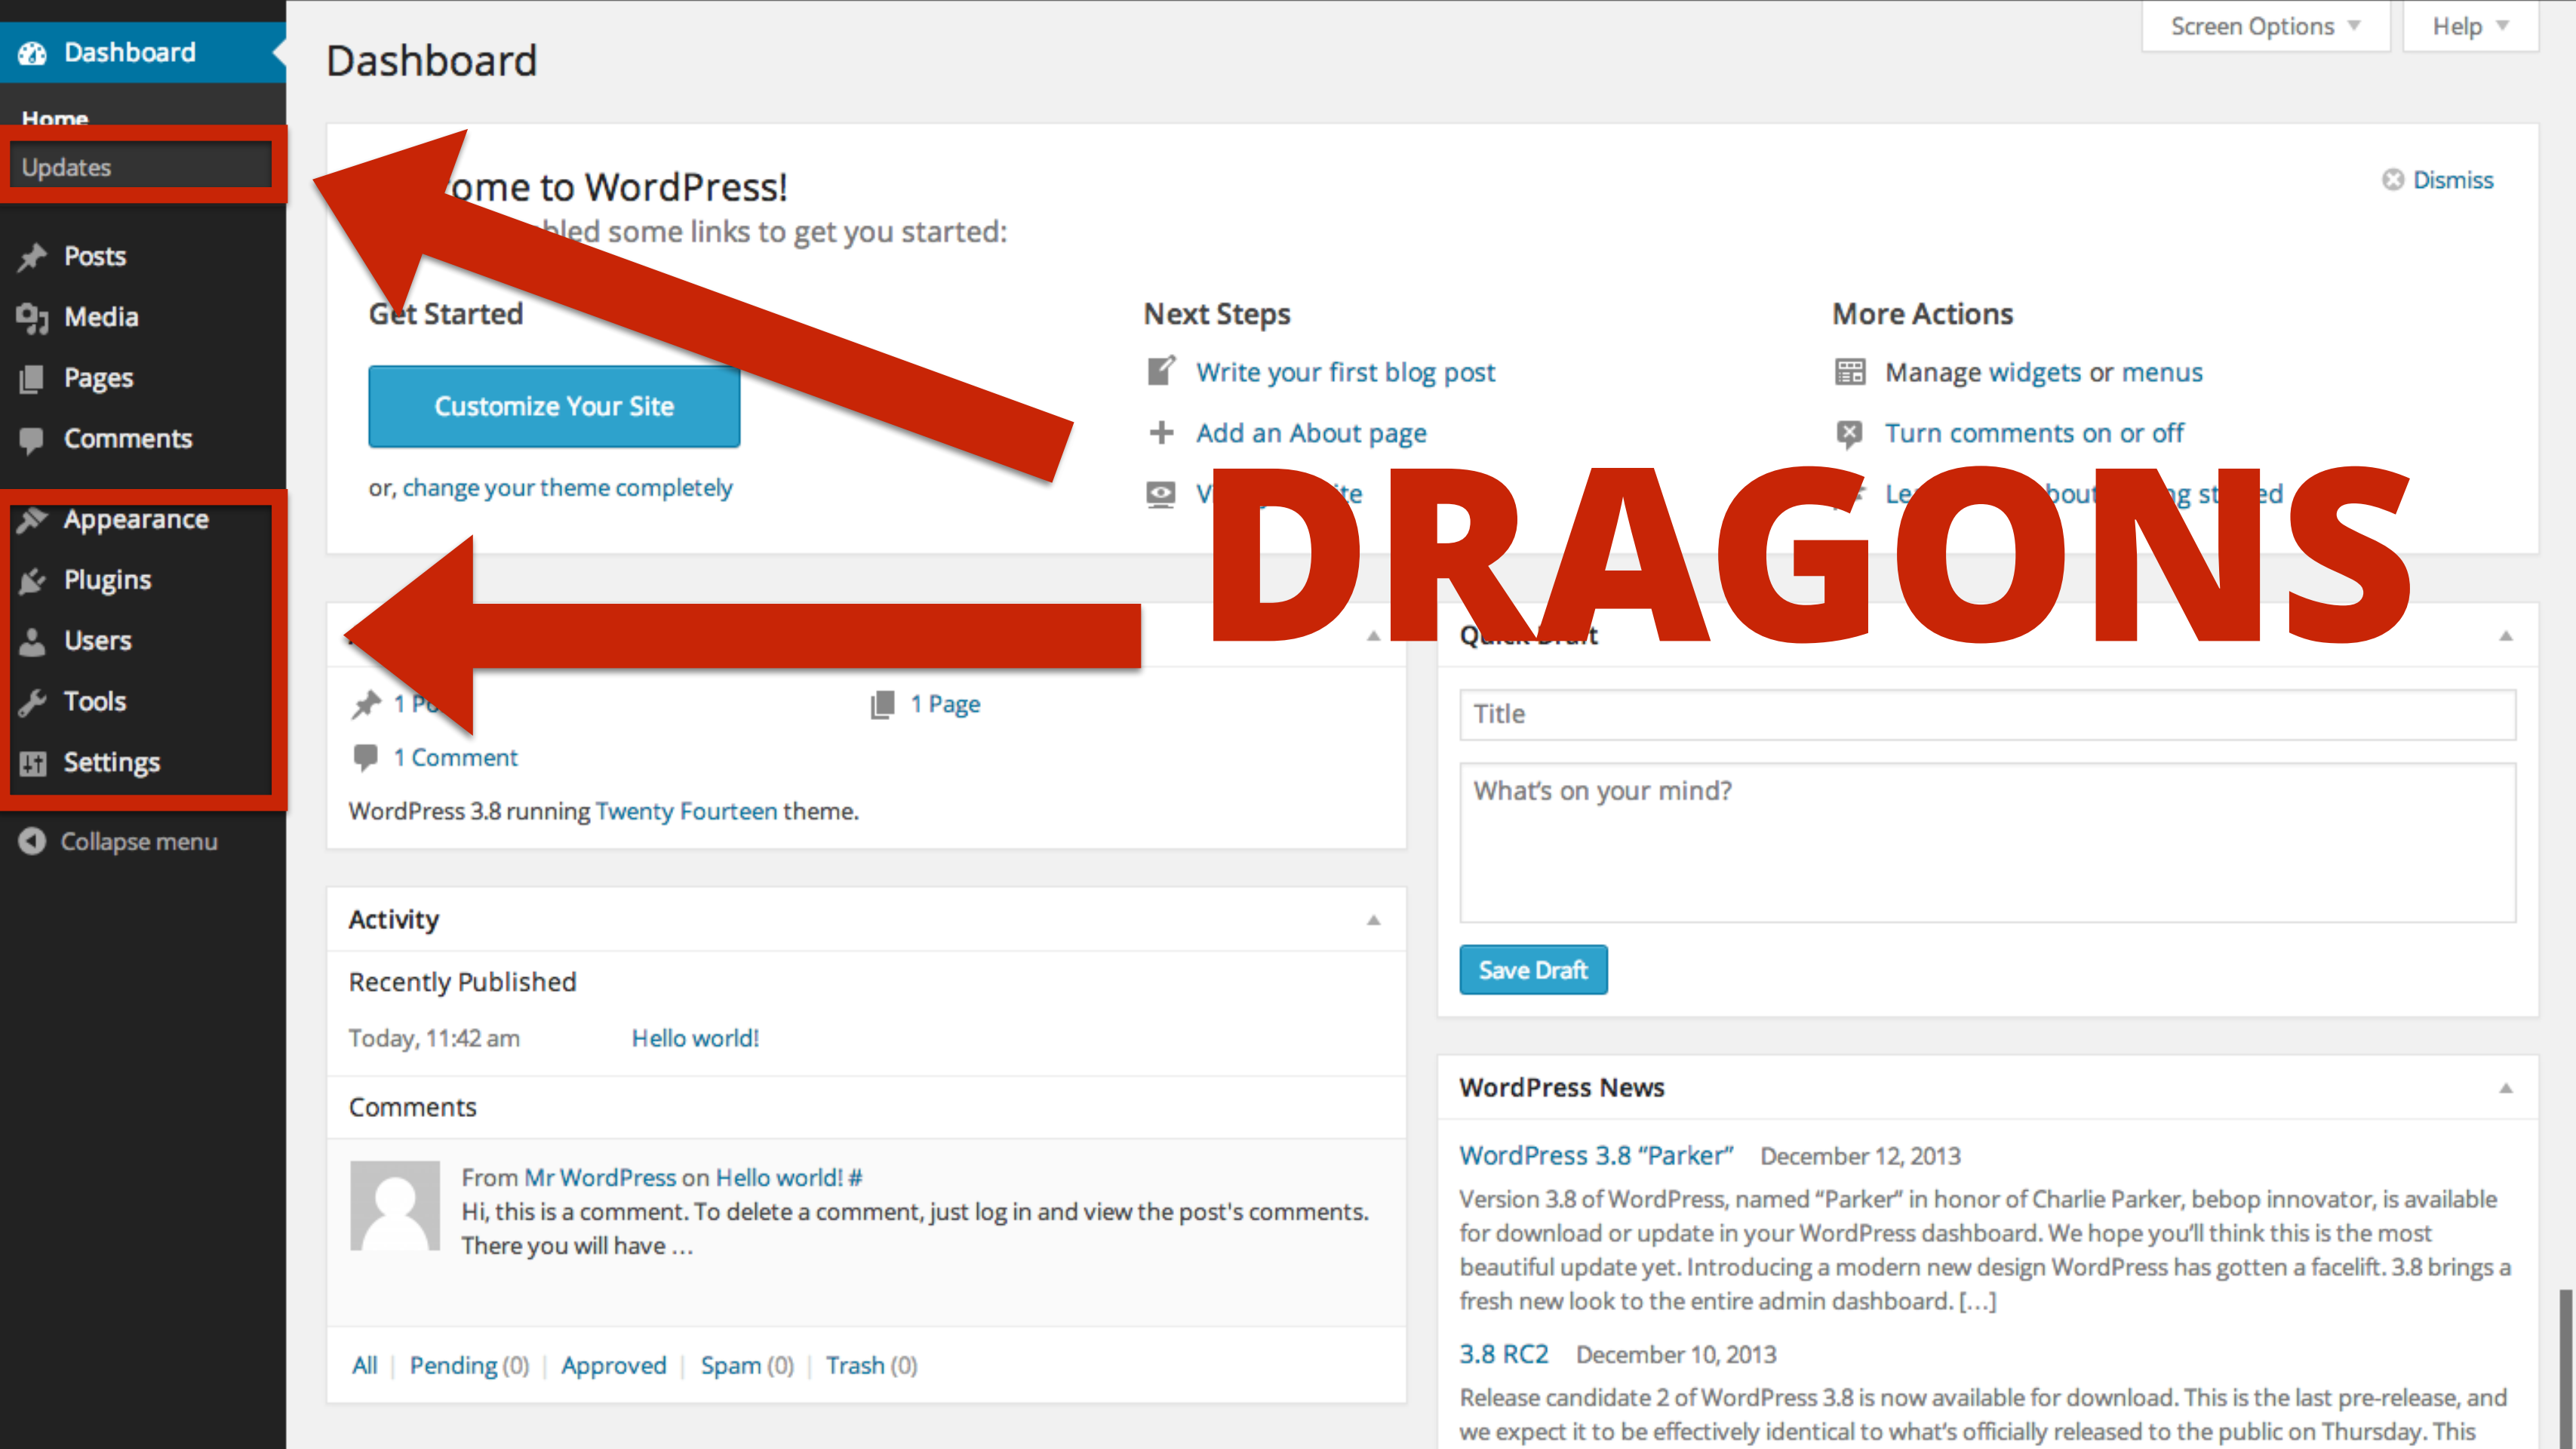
Dashboard

Home

Updates

Posts

Media

Pages

Comments

Appearance

Plugins

Users

Tools

Settings

Collapse menu

Dashboard

Screen Options

Help

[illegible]ome to WordPress!

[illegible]bled some links to get you started:

Dismiss

Get Started

Customize Your Site

or, change your theme completely

Next Steps

Write your first blog post

Add an About page

V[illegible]ite

More Actions

Manage widgets or menus

Turn comments on or off

Le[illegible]bout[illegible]g st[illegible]ed

DRAGONS

1 P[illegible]

1 Page

1 Comment

WordPress 3.8 running Twenty Fourteen theme.

Quick Draft

Title

What's on your mind?

Save Draft

Activity

Recently Published

Today, 11:42 am

Hello world!

Comments

From Mr WordPress on Hello world! #

Hi, this is a comment. To delete a comment, just log in and view the post's comments. There you will have …

All | Pending (0) | Approved | Spam (0) | Trash (0)

WordPress News

WordPress 3.8 “Parker” December 12, 2013

Version 3.8 of WordPress, named “Parker” in honor of Charlie Parker, bebop innovator, is available for download or update in your WordPress dashboard. We hope you'll think this is the most beautiful update yet. Introducing a modern new design WordPress has gotten a facelift. 3.8 brings a fresh new look to the entire admin dashboard. […]

3.8 RC2 December 10, 2013

Release candidate 2 of WordPress 3.8 is now available for download. This is the last pre-release, and we expect it to be effectively identical to what's officially released to the public on Thursday. This